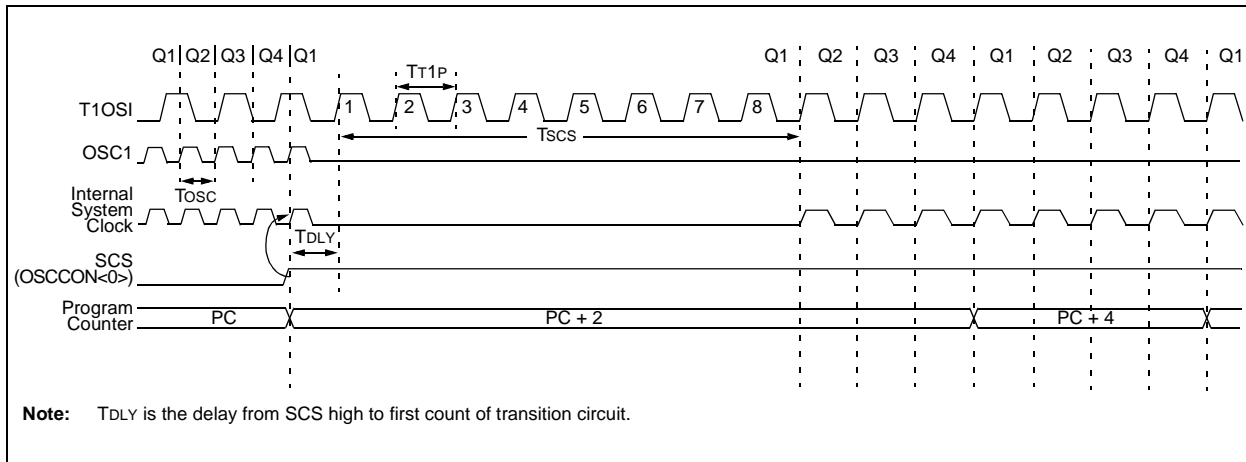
Q1 Q2 Q3 Q4 Q1

TT1P

Q1 Q2 Q3 Q4 Q1 Q2 Q3 Q4 Q1

T1OSI

1 2 3 4 5 6 7 8

TSCS

OSC1

TOSC

Internal System Clock

TDLY

SCS (OSCCON<0>)

Program Counter

PC

PC + 2

PC + 4

**Note:** TDLY is the delay from SCS high to first count of transition circuit.